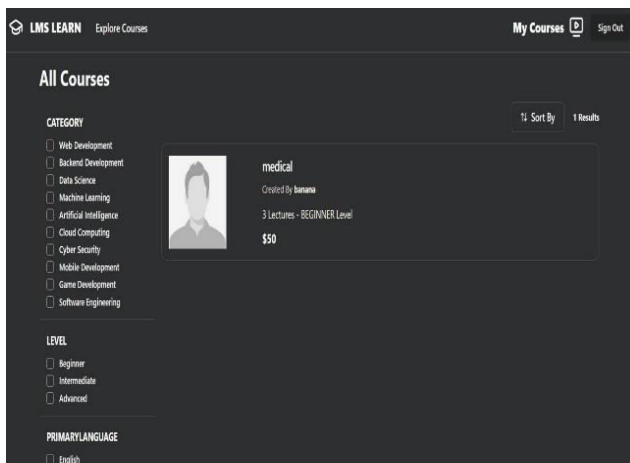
LMS LEARN Explore Courses

My Courses Sign Out

All Courses

CATEGORY
Web Development
Backend Development
Data Science
Machine Learning
Artificial Intelligence
Cloud Computing
Cyber Security
Mobile Development
Game Development
Software Engineering

LEVEL
Beginner
Intermediate
Advanced

PRIMARYLANGUAGE
English

⇅ Sort By 1 Results

medical
Created By banana
3 Lectures - BEGINNER Level
$50